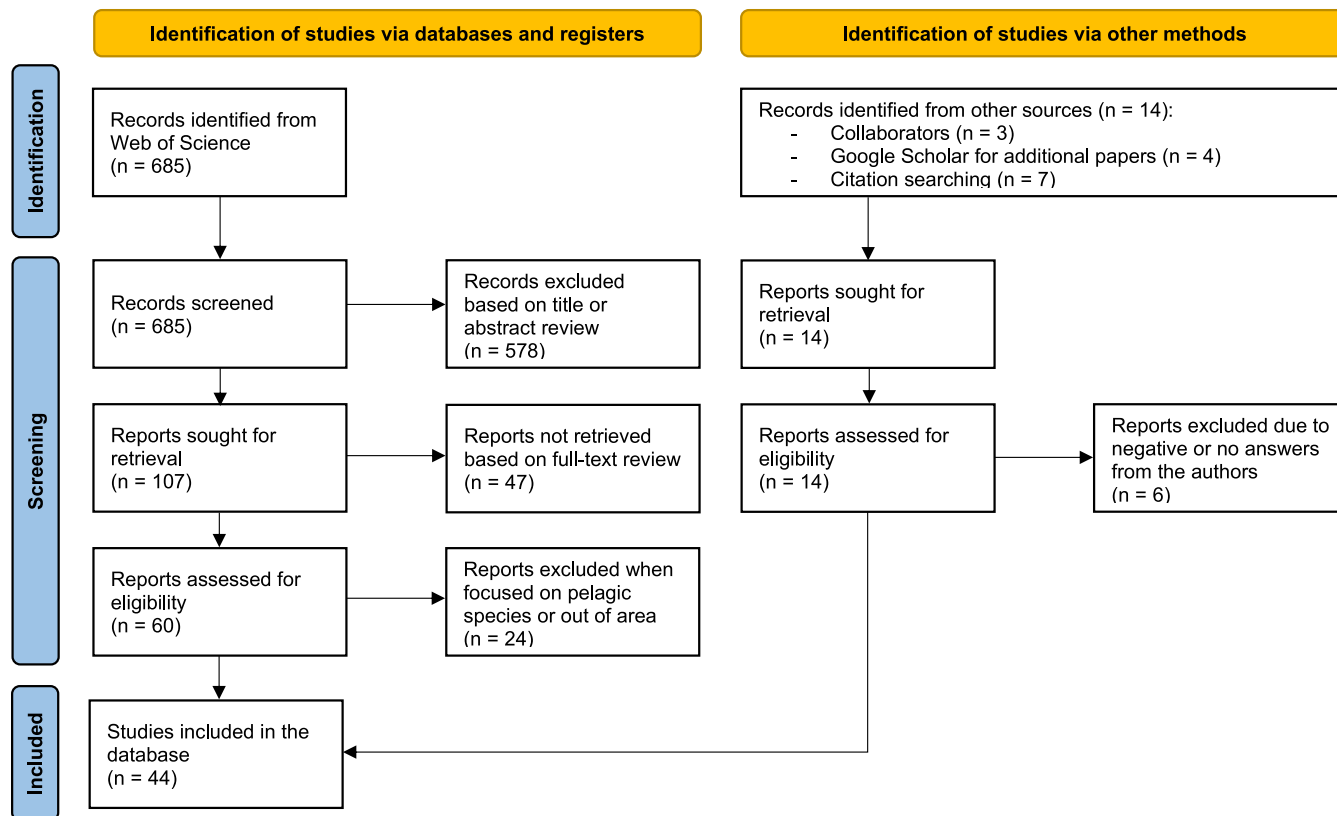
Identification of studies via databases and registers

Identification of studies via other methods

Identification

Records identified from Web of Science
(n = 685)

Records identified from other sources (n = 14):
- Collaborators (n = 3)
- Google Scholar for additional papers (n = 4)
- Citation searching (n = 7)

Screening

Records screened
(n = 685)

Records excluded based on title or abstract review
(n = 578)

Reports sought for retrieval
(n = 14)

Reports sought for retrieval
(n = 107)

Reports not retrieved based on full-text review
(n = 47)

Reports assessed for eligibility
(n = 14)

Reports excluded due to negative or no answers from the authors
(n = 6)

Reports assessed for eligibility
(n = 60)

Reports excluded when focused on pelagic species or out of area
(n = 24)

Included

Studies included in the database
(n = 44)